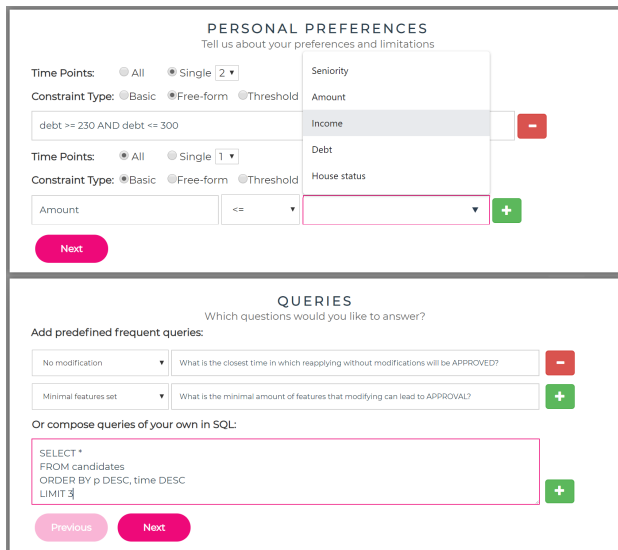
PERSONAL PREFERENCES
Tell us about your preferences and limitations

Time Points: All Single 2

Constraint Type: Basic Free-form Threshold

debt >= 230 AND debt <= 300

Seniority
Amount
Income
Debt
House status

Time Points: All Single 1

Constraint Type: Basic Free-form Threshold

Amount <=

Next

QUERIES
Which questions would you like to answer?

Add predefined frequent queries:

No modification What is the closest time in which reapplying without modifications will be APPROVED?

Minimal features set What is the minimal amount of features that modifying can lead to APPROVAL?

Or compose queries of your own in SQL:

SELECT *
FROM candidates
ORDER BY p DESC, time DESC
LIMIT 3

Previous Next